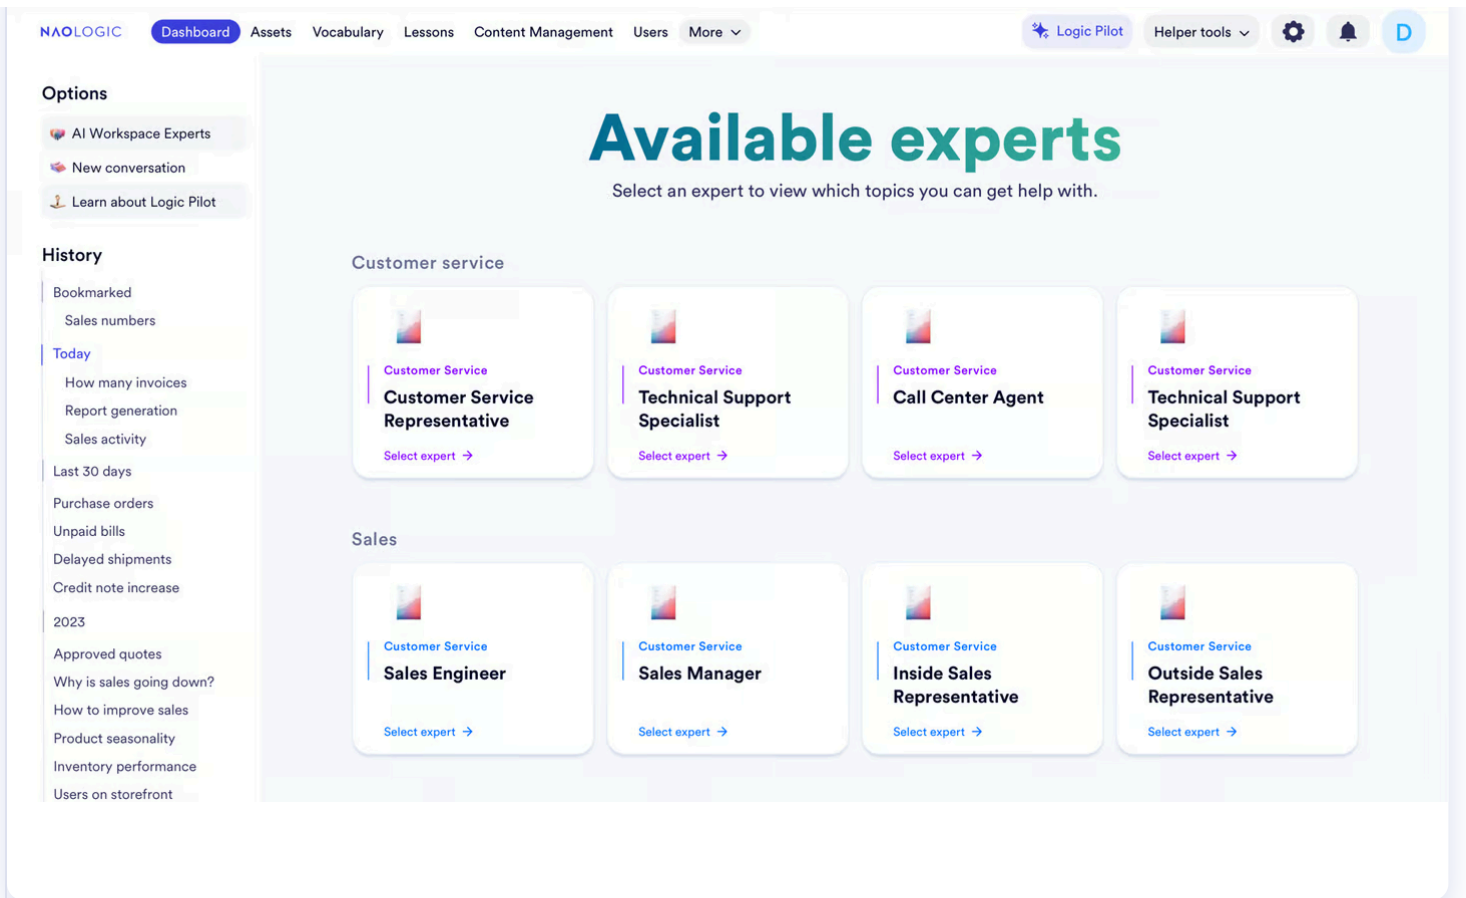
NAOLOGIC Dashboard Assets Vocabulary Lessons Content Management Users More

Logic Pilot Helper tools D

Options

AI Workspace Experts

New conversation

Learn about Logic Pilot

History

Bookmarked

Sales numbers

Today

How many invoices

Report generation

Sales activity

Last 30 days

Purchase orders

Unpaid bills

Delayed shipments

Credit note increase

2023

Approved quotes

Why is sales going down?

How to improve sales

Product seasonality

Inventory performance

Users on storefront

Available experts

Select an expert to view which topics you can get help with.

Customer service

Customer Service
Customer Service Representative
Select expert →

Customer Service
Technical Support Specialist
Select expert →

Customer Service
Call Center Agent
Select expert →

Customer Service
Technical Support Specialist
Select expert →

Sales

Customer Service
Sales Engineer
Select expert →

Customer Service
Sales Manager
Select expert →

Customer Service
Inside Sales Representative
Select expert →

Customer Service
Outside Sales Representative
Select expert →